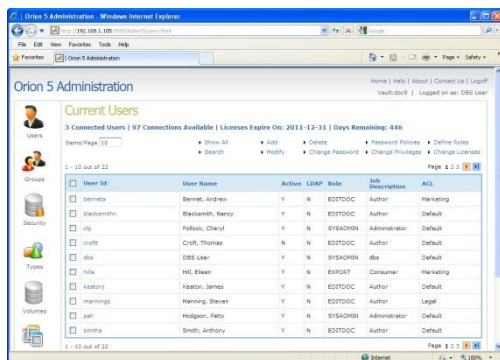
Orion 5 Administration - Windows Internet Explorer

http://192.168.1.105 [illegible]

Google

File Edit View Favorites Tools Help

Favorites | Orion 5 Administration

Page ▾ Safety ▾

Orion 5 Administration

Home | Help | About | Contact Us | Logoff
Vault:doc9 | Logged on as: DBS User

Users

Groups

Security

Types

Volumes

Current Users

3 Connected Users | 97 Connections Available | Licenses Expire On: 2011-12-31 | Days Remaining: 446

Items/Page 10

▸ Show All ▸ Search ▸ Add ▸ Modify ▸ Delete ▸ Change Password ▸ Password Policies ▸ Change Privileges ▸ Define Roles ▸ Change Licenses

1 - 10 out of 22

Page 1 2 3

| | User Id | User Name | Active | LDAP | Role | Job Description | ACL |
|---|---|---|---|---|---|---|---|
| | bennets | Bennet, Andrew | Y | N | EDITDOC | Author | Marketing |
| | blacksmithn | Blacksmith, Nancy | Y | N | EDITDOC | Author | Default |
| | clp | Pollock, Cheryl | Y | N | SYSADMIN | Administrator | Default |
| | croftt | Croft, Thomas | N | N | EDITDOC | Author | Default |
| | dbs | DBS User | Y | N | SYSADMIN | dbs | Default |
| | hille | Hill, Eileen | Y | N | EXPORT | Consumer | Marketing |
| | keatonj | Keaton, James | Y | N | EDITDOC | Author | Default |
| | manningss | Manning, Steven | Y | N | EDITDOC | Author | Legal |
| | pah | Hodgson, Patty | Y | N | SYSADMIN | Administrator | Default |
| | smitha | Smith, Anthony | Y | N | EDITDOC | Author | Default |

1 - 10 out of 22

Page 1 2 3

Internet

100%